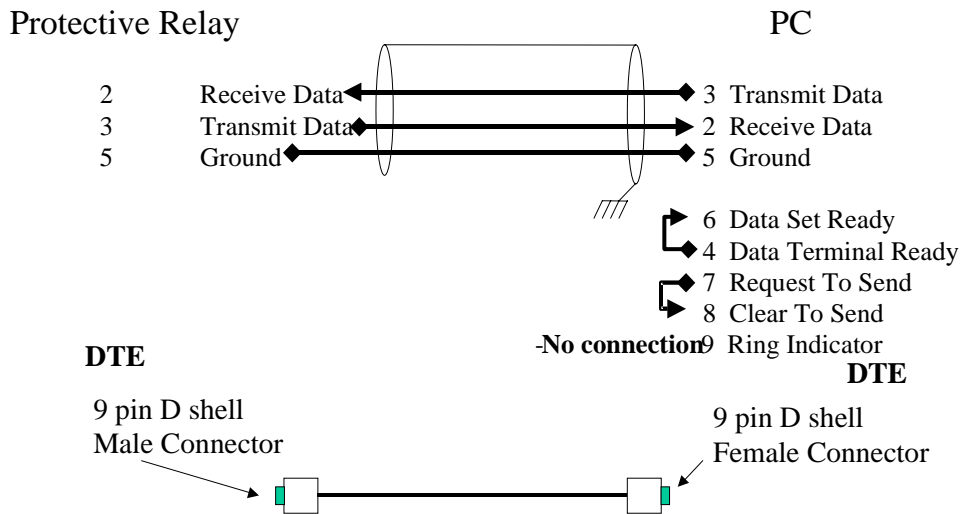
Protective Relay

PC

2 Receive Data
3 Transmit Data
5 Ground

3 Transmit Data
2 Receive Data
5 Ground

6 Data Set Ready
4 Data Terminal Ready
7 Request To Send
8 Clear To Send
-No connection 9 Ring Indicator

DTE

DTE

9 pin D shell
Male Connector

9 pin D shell
Female Connector